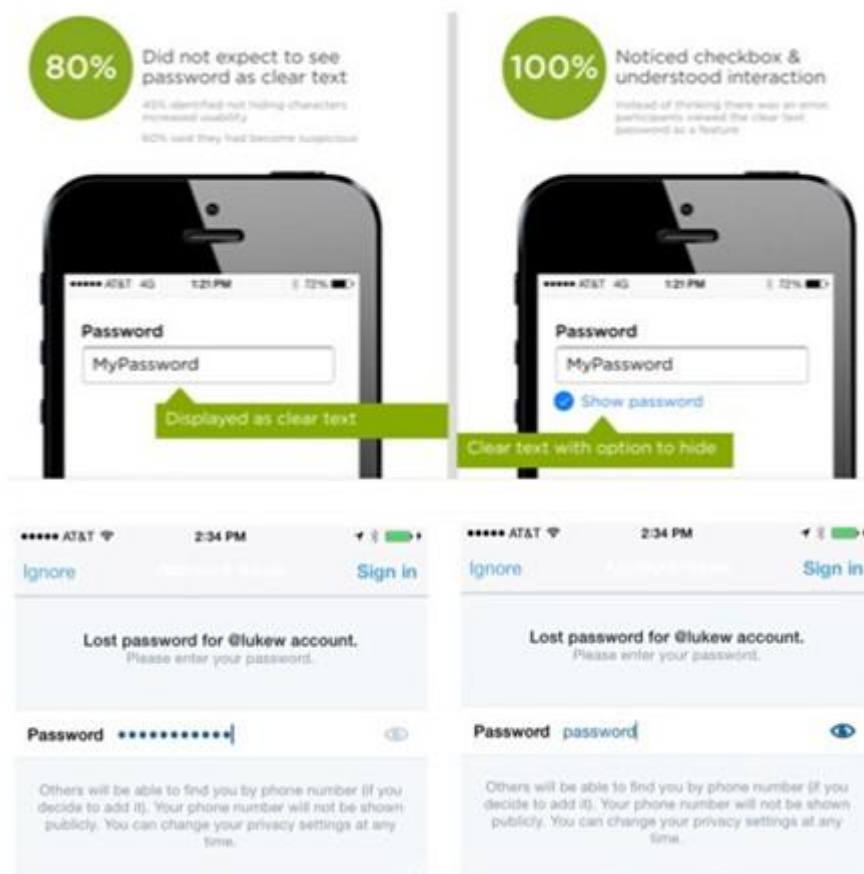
80%

Did not expect to see password as clear text

45% identified not hiding characters increased usability

60% said they had become suspicious

••••• AT&T 4G 1:21 PM 72%

Password

MyPassword

Displayed as clear text

100%

Noticed checkbox & understood interaction

Instead of thinking there was an error, participants viewed the clear text password as a feature

••••• AT&T 4G 1:21 PM 72%

Password

MyPassword

Show password

Clear text with option to hide

••••• AT&T 2:34 PM

Ignore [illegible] Sign in

Lost password for @lukew account.
Please enter your password.

Password •••••••••••

Others will be able to find you by phone number (if you decide to add it). Your phone number will not be shown publicly. You can change your privacy settings at any time.

••••• AT&T 2:34 PM

Ignore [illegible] Sign in

Lost password for @lukew account.
Please enter your password.

Password password

Others will be able to find you by phone number (if you decide to add it). Your phone number will not be shown publicly. You can change your privacy settings at any time.